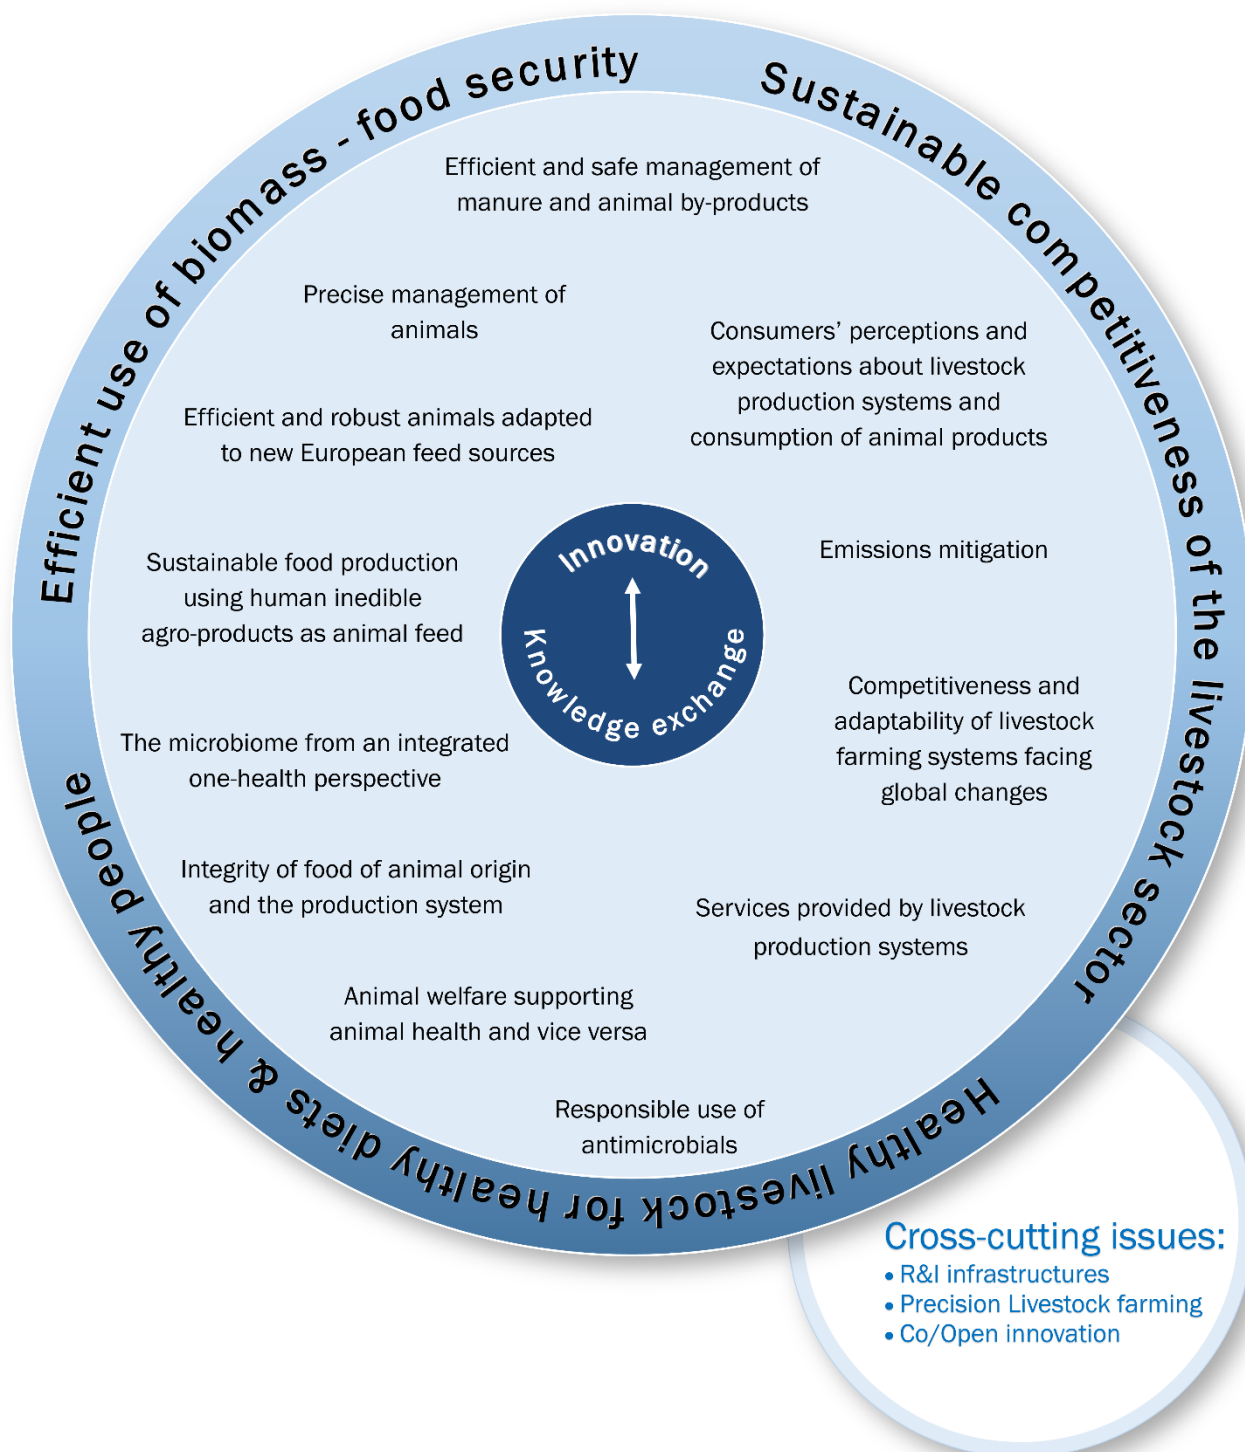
Efficient use of biomass - food security

Sustainable competitiveness of the livestock sector

Healthy livestock for healthy diets & healthy people

Efficient and safe management of manure and animal by-products

Precise management of animals

Consumers' perceptions and expectations about livestock production systems and consumption of animal products

Efficient and robust animals adapted to new European feed sources

Innovation

Knowledge exchange

Emissions mitigation

Sustainable food production using human inedible agro-products as animal feed

Competitiveness and adaptability of livestock farming systems facing global changes

The microbiome from an integrated one-health perspective

Integrity of food of animal origin and the production system

Services provided by livestock production systems

Animal welfare supporting animal health and vice versa

Responsible use of antimicrobials

Cross-cutting issues:
• R&I infrastructures
• Precision Livestock farming
• Co/Open innovation